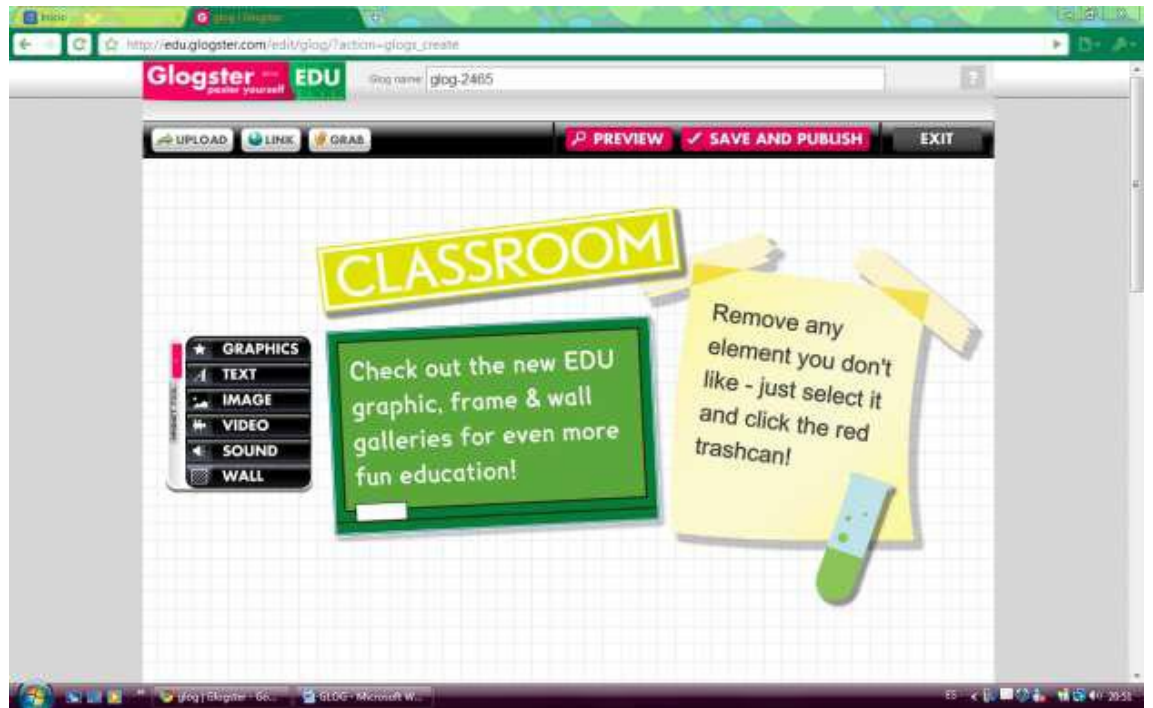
Inicio
glog | Glogster
http://edu.glogster.com/edit/glog/?action=glogs_create
Glogster poster yourself EDU
Glog name glog-2465
?
UPLOAD LINK GRAB
PREVIEW
SAVE AND PUBLISH
EXIT
CLASSROOM
GRAPHICS
TEXT
IMAGE
VIDEO
SOUND
WALL
Check out the new EDU graphic, frame & wall galleries for even more fun education!
Remove any element you don't like - just select it and click the red trashcan!
glog | Glogster - Go...
GLOG - Microsoft W...
ES
20:51